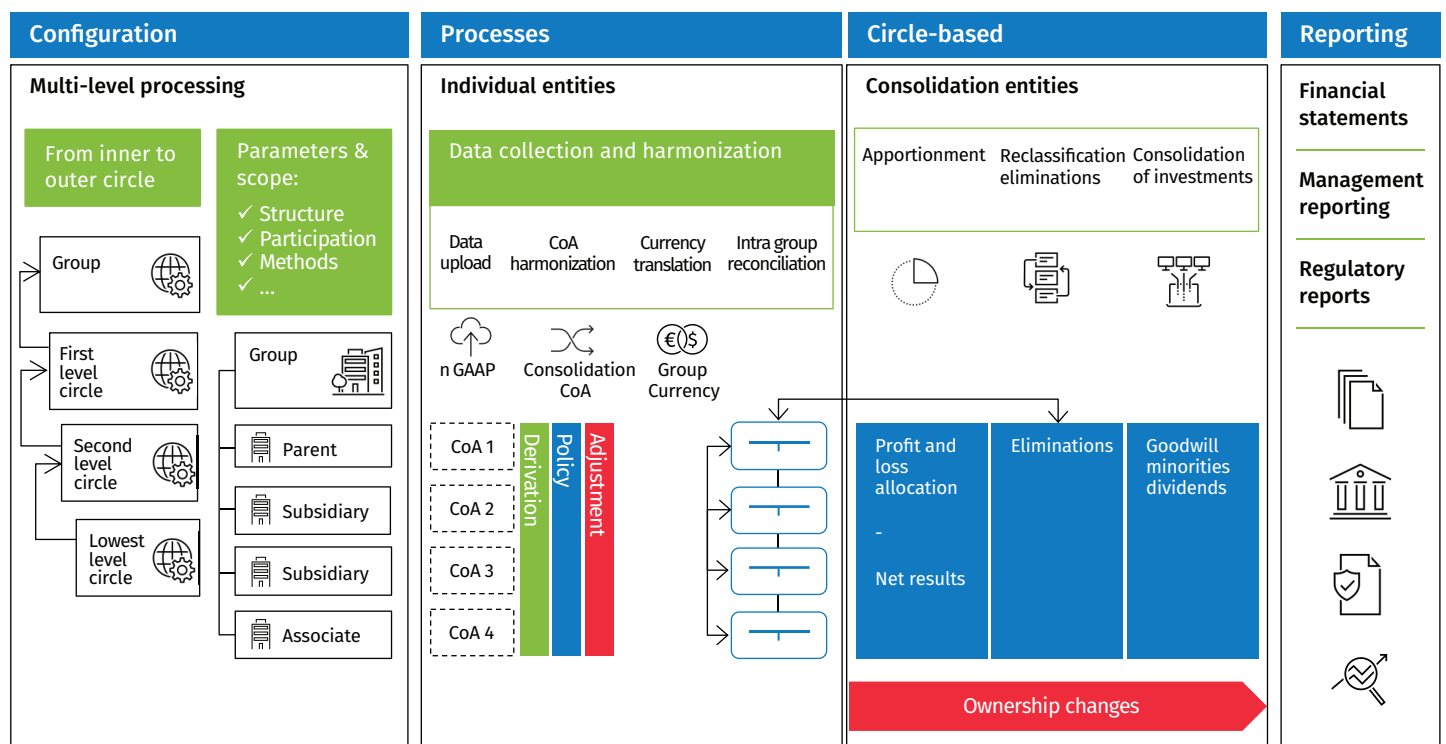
Configuration

Multi-level processing

From inner to outer circle

Parameters & scope:
✓ Structure
✓ Participation
✓ Methods
✓ ...

Group

First level circle

Second level circle

Lowest level circle

Group

Parent

Subsidiary

Subsidiary

Associate

Processes

Individual entities

Data collection and harmonization

Data upload

CoA harmonization

Currency translation

Intra group reconciliation

n GAAP

Consolidation CoA

Group Currency

CoA 1

CoA 2

CoA 3

CoA 4

Derivation

Policy

Adjustment

Circle-based

Consolidation entities

Apportionment

Reclassification eliminations

Consolidation of investments

Profit and loss allocation

-

Net results

Eliminations

Goodwill minorities dividends

Ownership changes

Reporting

Financial statements

Management reporting

Regulatory reports